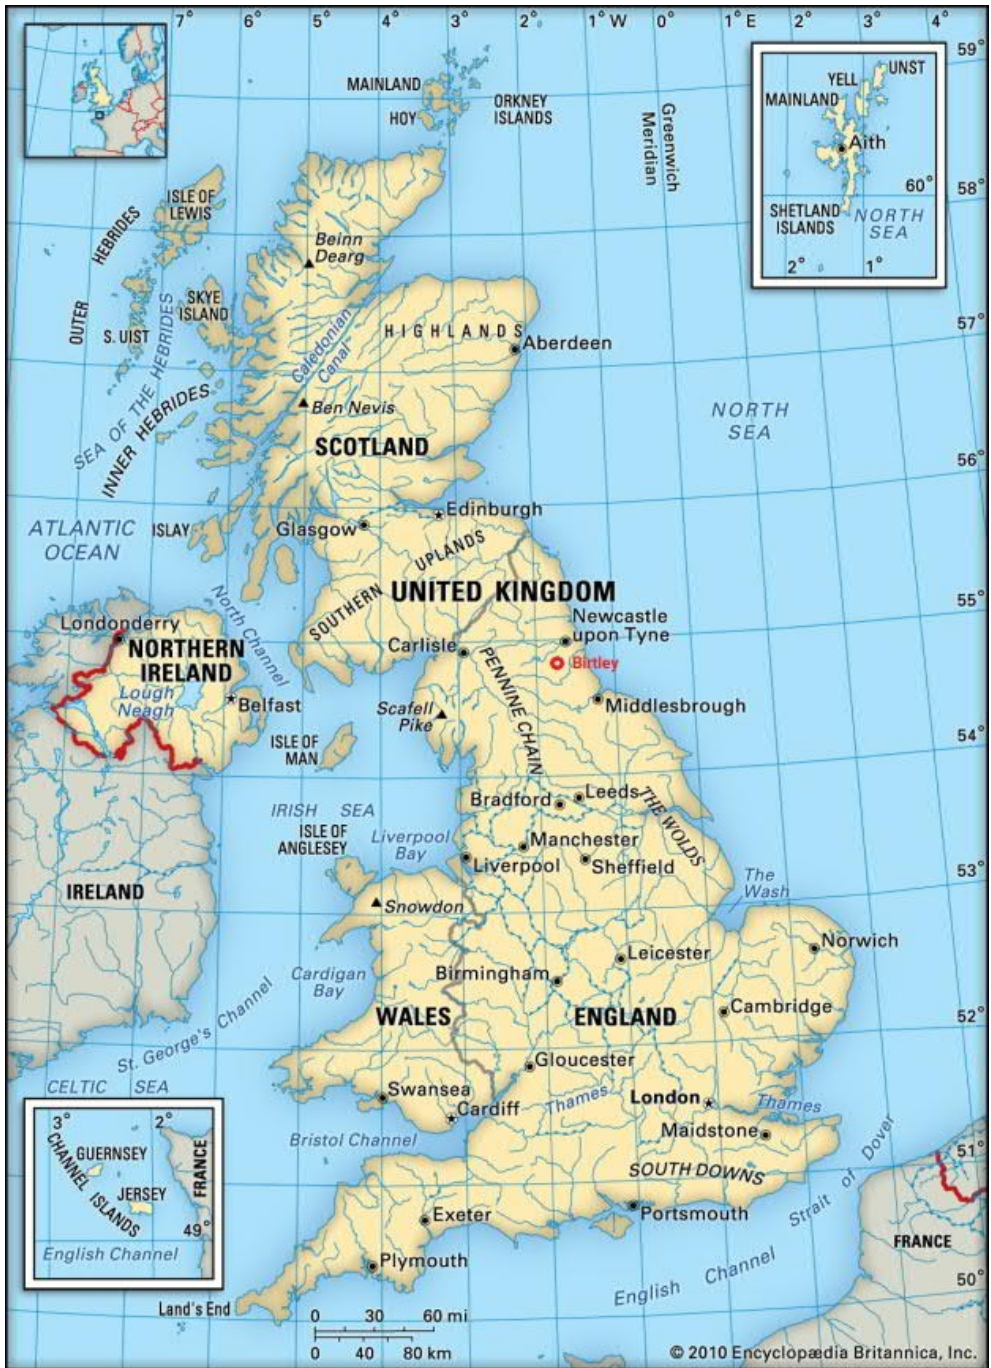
7° 6° 5° 4° 3° 2° 1° W 0° 1° E 2° 3° 4°

59° 58° 57° 56° 55° 54° 53° 52° 51° 50°

MAINLAND
HOY
ORKNEY ISLANDS
Greenwich Meridian

YELL
UNST
MAINLAND
Aith
60°
SHETLAND ISLANDS
NORTH SEA
2° 1°

ISLE OF LEWIS
OUTER HEBRIDES
SKYE ISLAND
S. UIST
Beinn Dearg
Caledonian Canal
HIGHLANDS
Aberdeen
SEA OF THE HEBRIDES
INNER HEBRIDES
Ben Nevis
SCOTLAND
NORTH SEA
ATLANTIC OCEAN
ISLAY
Glasgow
Edinburgh
SOUTHERN UPLANDS
UNITED KINGDOM
North Channel
Londonderry
NORTHERN IRELAND
Lough Neagh
Belfast
Carlisle
Newcastle upon Tyne
Birtley
PENNINE CHAIN
Middlesbrough
Scafell Pike
ISLE OF MAN
IRISH SEA
Bradford
Leeds
THE WOLDS
ISLE OF ANGLESEY
Liverpool Bay
Manchester
Liverpool
Sheffield
The Wash
IRELAND
Snowdon
Norwich
Leicester
Cardigan Bay
Birmingham
Cambridge
St. George's Channel
WALES
ENGLAND
Gloucester
CELTIC SEA
Swansea
Cardiff
Thames
London
Thames
Bristol Channel
Maidstone
Strait of Dover
SOUTH DOWNS
Exeter
Portsmouth
FRANCE
Plymouth
English Channel
Land's End

3° 2°
GUERNSEY
CHANNEL ISLANDS
JERSEY
FRANCE
49°
English Channel

0 30 60 mi
0 40 80 km

© 2010 Encyclopædia Britannica, Inc.